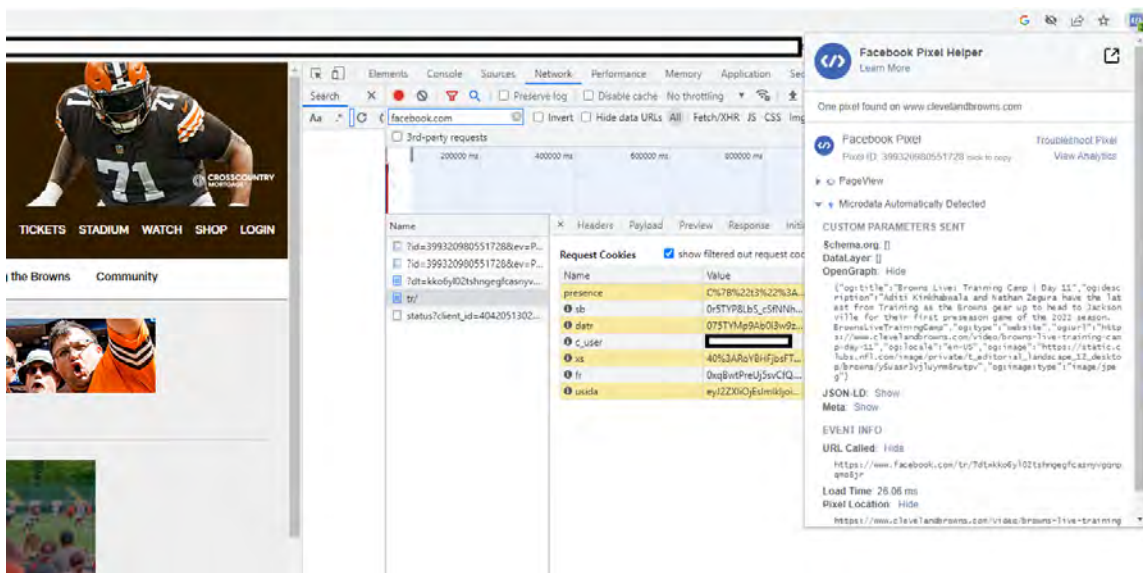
CROSSCOUNTRY MORTGAGE

TICKETS STADIUM WATCH SHOP LOGIN

the Browns Community

Elements Console Sources Network Performance Memory Application Se

Search

Preserve log Disable cache No throttling

Aa .* C facebook.com Invert Hide data URLs All Fetch/XHR JS CSS Img

3rd-party requests

200000 ms 400000 ms 600000 ms 800000 ms

Name

?id=399320980551728&ev=P...

?id=399320980551728&ev=P...

?dt=kko6yl02tshngegfcasnyv...

tr/

status?client_id=4042051302...

× Headers Payload Preview Response Initi

Request Cookies show filtered out request coo

| Name | Value |
|---|---|
| presence | C%7B%22t3%22%3A... |
| sb | 0r5TYP8Lb5_c5RNNh... |
| datr | 075TYMp9Ab0l3w9z... |
| c_user | |
| xs | 40%3ARoY8HFjbsFT... |
| fr | 0xqBwtPreUj5svClQ... |
| usida | eyJ2ZXIiOjEsImlkIjoi... |

Facebook Pixel Helper
Learn More

One pixel found on www.clevelandbrowns.com

Facebook Pixel
Pixel ID: 399320980551728 click to copy
Troubleshoot Pixel
View Analytics

PageView

Microdata Automatically Detected

CUSTOM PARAMETERS SENT

Schema.org: []
DataLayer: []
OpenGraph: Hide

{"og:title":"Browns Live: Training Camp | Day 11","og:description":"Aditi Kinkhabwala and Nathan Zegura have the latest from Training as the Browns gear up to head to Jacksonville for their first preseason game of the 2022 season. BrownsLiveTrainingCamp","og:type":"website","og:url":"https://www.clevelandbrowns.com/video/browns-live-training-camp-day-11","og:locale":"en-US","og:image":"https://static.clubs.nfl.com/image/private/t_editorial_landscape_12_desktop/browns/y5uasr1vjluymn8rwtpv","og:image:type":"image/jpeg"}

JSON-LD: Show
Meta: Show

EVENT INFO

URL Called: Hide

https://www.facebook.com/tr/?dt=kko6yl02tshngegfcasnyvpqrpqmo5jr

Load Time: 26.06 ms
Pixel Location: Hide

https://www.clevelandbrowns.com/video/browns-live-training